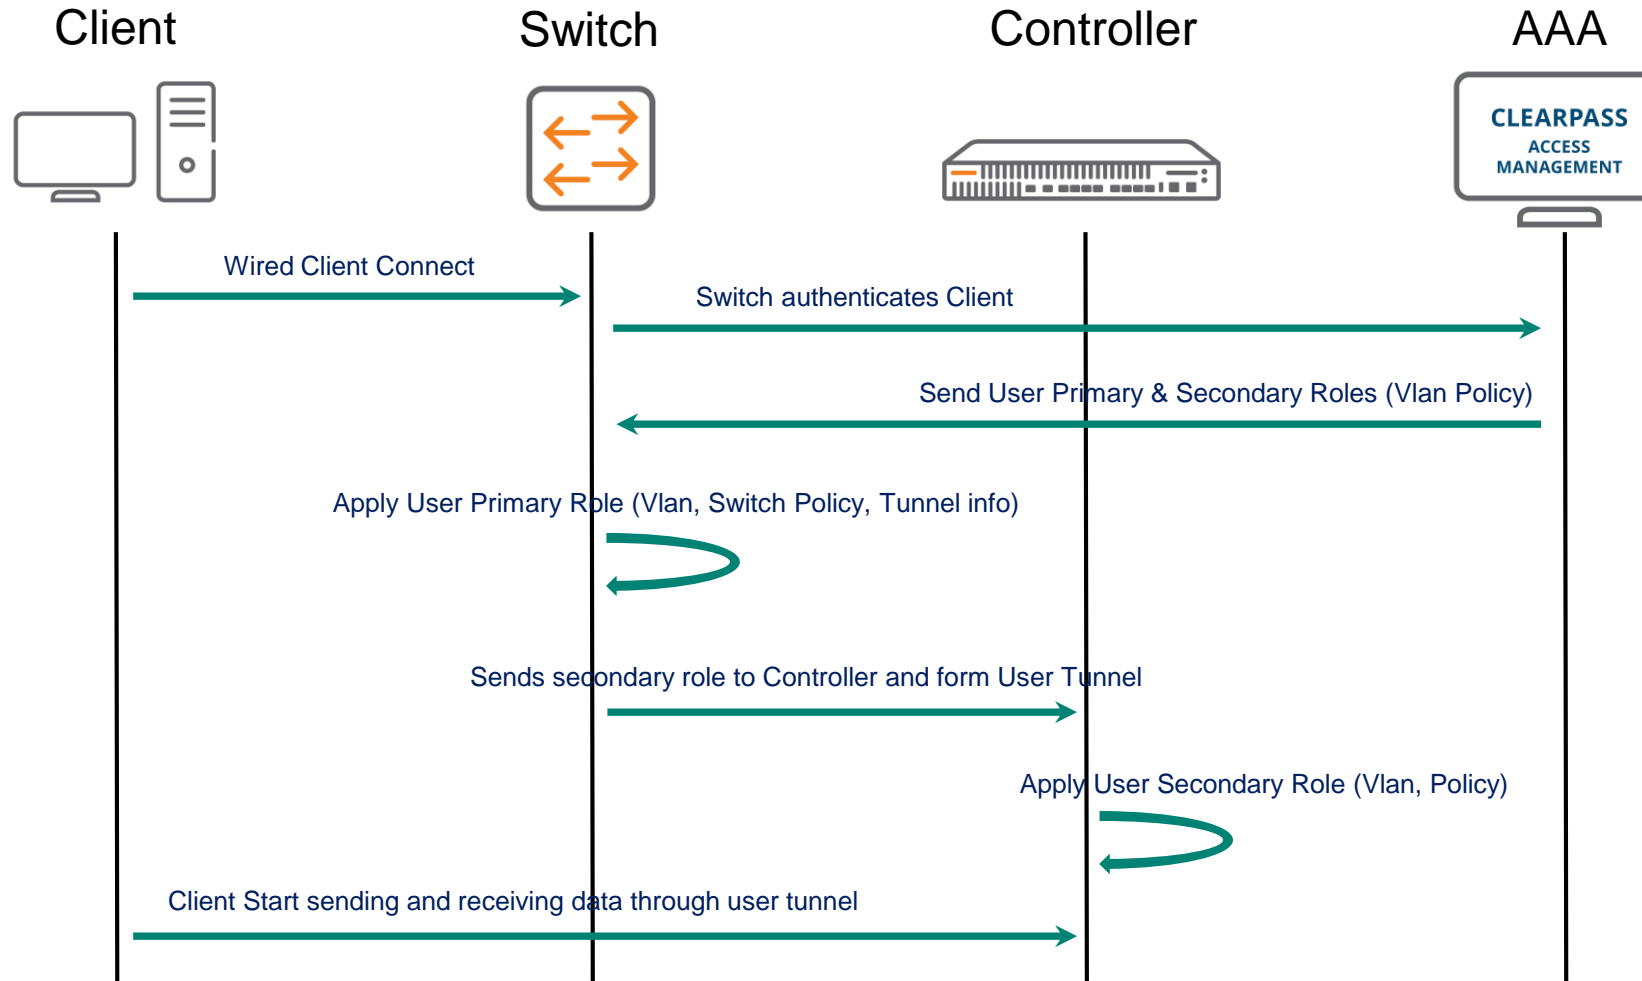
Client Switch Controller AAA

CLEARPASS
ACCESS
MANAGEMENT

Wired Client Connect

Switch authenticates Client

Send User Primary & Secondary Roles (Vlan Policy)

Apply User Primary Role (Vlan, Switch Policy, Tunnel info)

Sends secondary role to Controller and form User Tunnel

Apply User Secondary Role (Vlan, Policy)

Client Start sending and receiving data through user tunnel